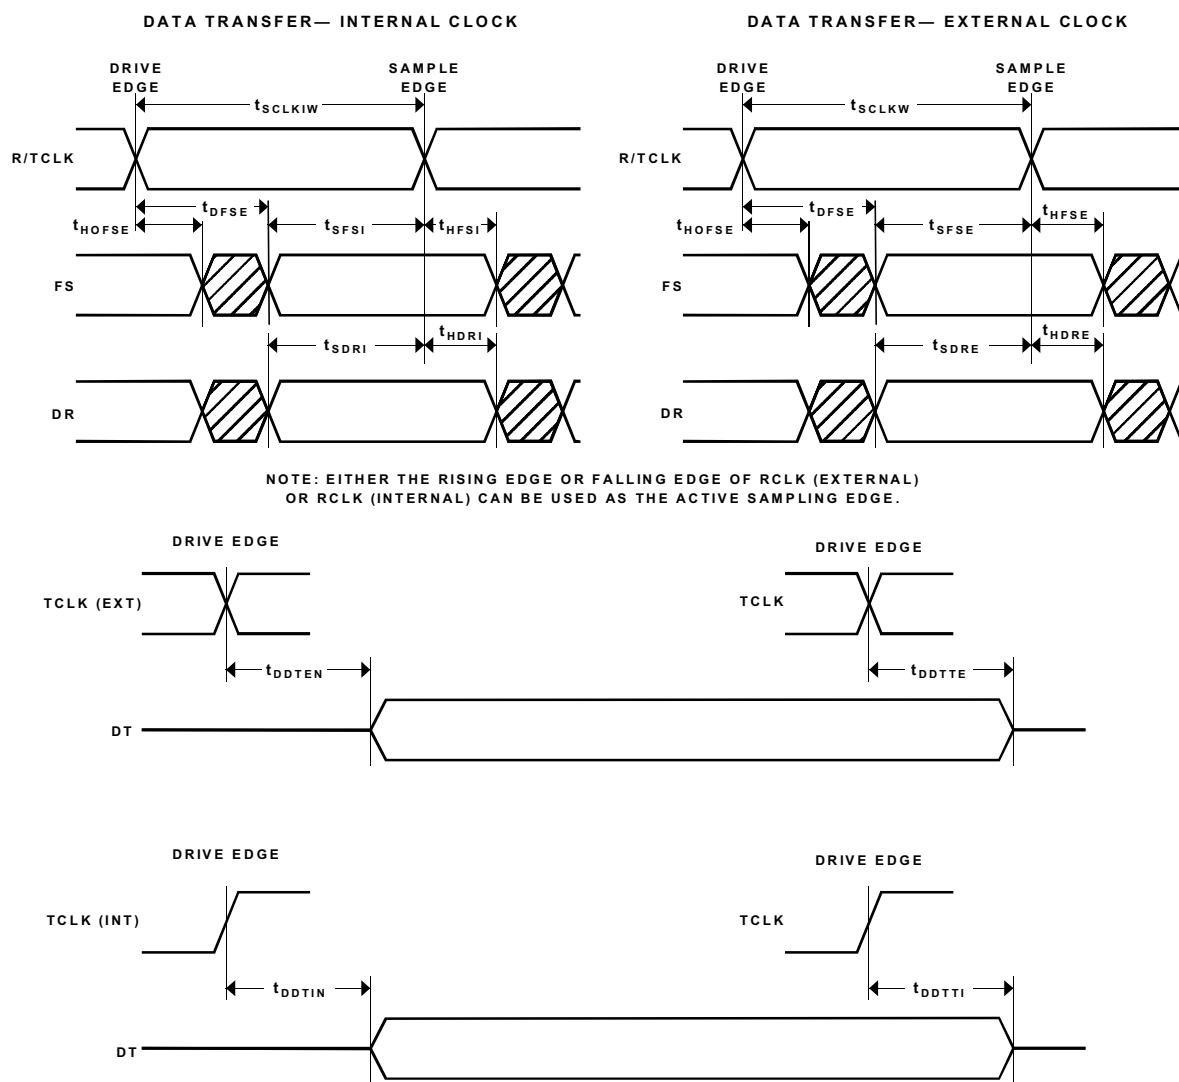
DATA TRANSFER— INTERNAL CLOCK

DRIVE EDGE

SAMPLE EDGE

$t_{SCLKIW}$

R/TCLK

$t_{DFSE}$

$t_{HOFSE}$

$t_{SFSI}$

$t_{HFSI}$

FS

$t_{SDRI}$

$t_{HDRI}$

DR

DATA TRANSFER— EXTERNAL CLOCK

DRIVE EDGE

SAMPLE EDGE

$t_{SCLKW}$

R/TCLK

$t_{DFSE}$

$t_{HOFSE}$

$t_{SFSE}$

$t_{HFSE}$

FS

$t_{SDRE}$

$t_{HDRE}$

DR

NOTE: EITHER THE RISING EDGE OR FALLING EDGE OF RCLK (EXTERNAL) OR RCLK (INTERNAL) CAN BE USED AS THE ACTIVE SAMPLING EDGE.

DRIVE EDGE

TCLK (EXT)

$t_{DDTEN}$

DT

DRIVE EDGE

TCLK

$t_{DDTTE}$

DRIVE EDGE

TCLK (INT)

$t_{DDTIN}$

DT

DRIVE EDGE

TCLK

$t_{DDTTI}$